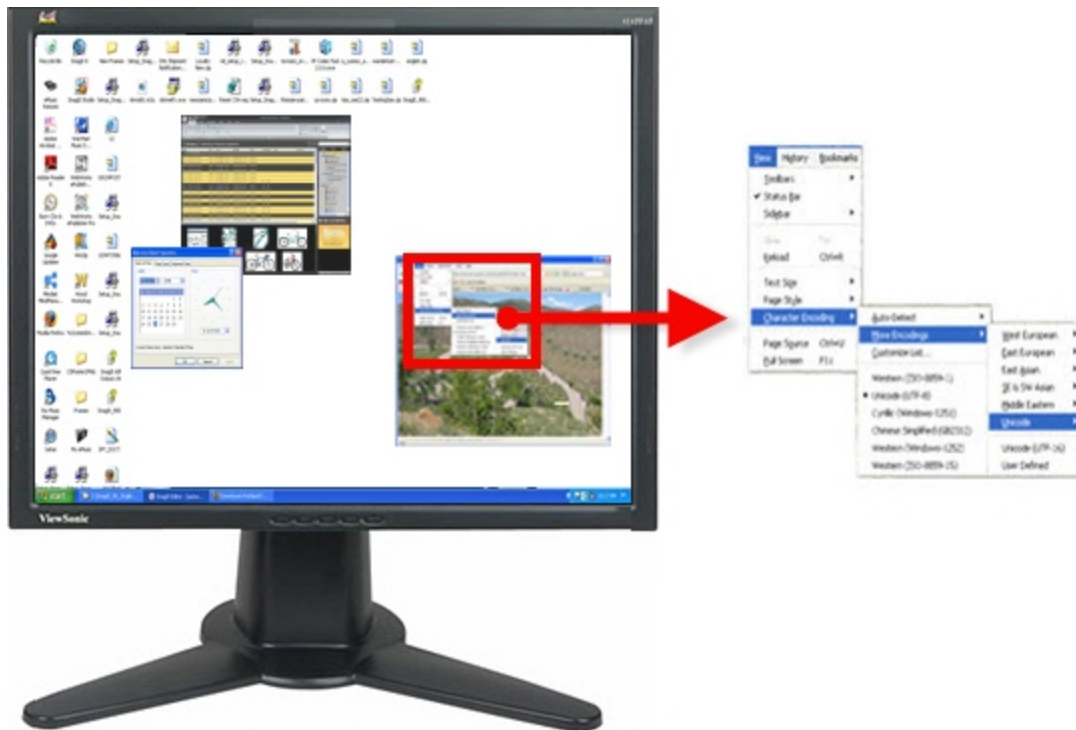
ViewSonic

start

View History Bookmarks

Toolbars
Status Bar
Sidebar

Stop Esc
Reload Ctrl+R

Text Size
Page Style
Character Encoding

Page Source Ctrl+U
Full Screen F11

Auto-Detect
More Encodings
Customize List...

Western (ISO-8859-1)
Unicode (UTF-8)
Cyrillic (Windows-1251)
Chinese Simplified (GB2312)
Western (Windows-1252)
Western (ISO-8859-15)

West European
East European
East Asian
SE & SW Asian
Middle Eastern
Unicode

Unicode (UTF-16)
User Defined